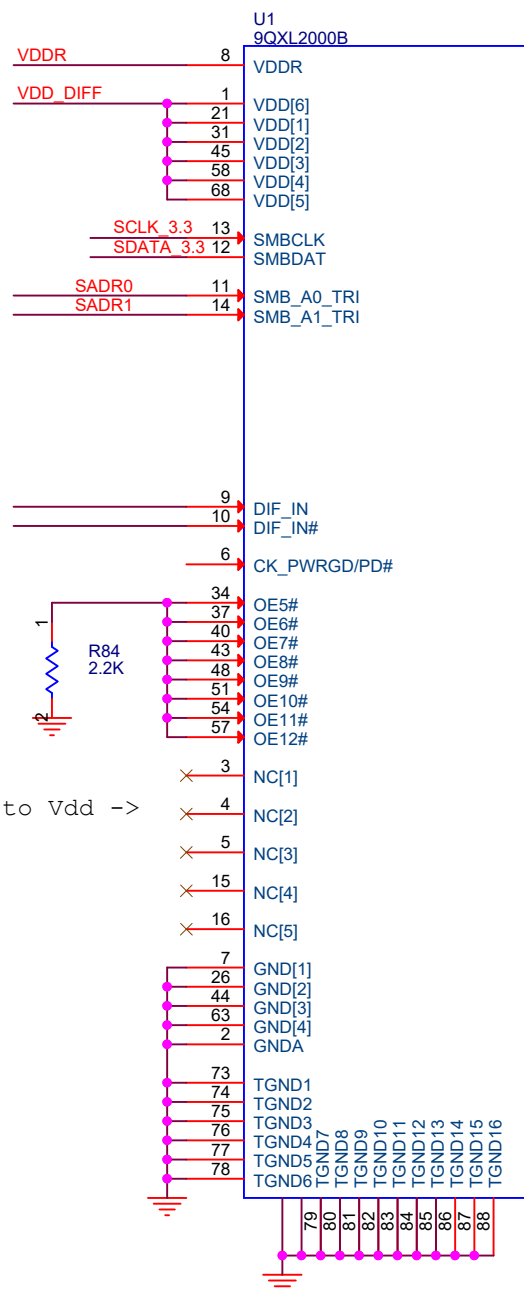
U1
9QXL2000B

VDDR 8 VDDR
VDD_DIFF 1 VDD[6]
21 VDD[1]
31 VDD[2]
45 VDD[3]
58 VDD[4]
68 VDD[5]

SCLK_3.3 13 SMBCLK
SDATA_3.3 12 SMBDAT

SADR0 11 SMB_A0_TRI
SADR1 14 SMB_A1_TRI

9 DIF_IN
10 DIF_IN#

6 CK_PWRGD/PD#

1
R84
2.2K
2

34 OE5#
37 OE6#
40 OE7#
43 OE8#
48 OE9#
51 OE10#
54 OE11#
57 OE12#

3 NC[1]
to Vdd ->
4 NC[2]
5 NC[3]
15 NC[4]
16 NC[5]

7 GND[1]
26 GND[2]
44 GND[3]
63 GND[4]
2 GNDA

73 TGND1
74 TGND2
75 TGND3
76 TGND4
77 TGND5
78 TGND6

TGND7 79
TGND8 80
TGND9 81
TGND10 82
TGND11 83
TGND12 84
TGND13 85
TGND14 86
TGND15 87
TGND16 88